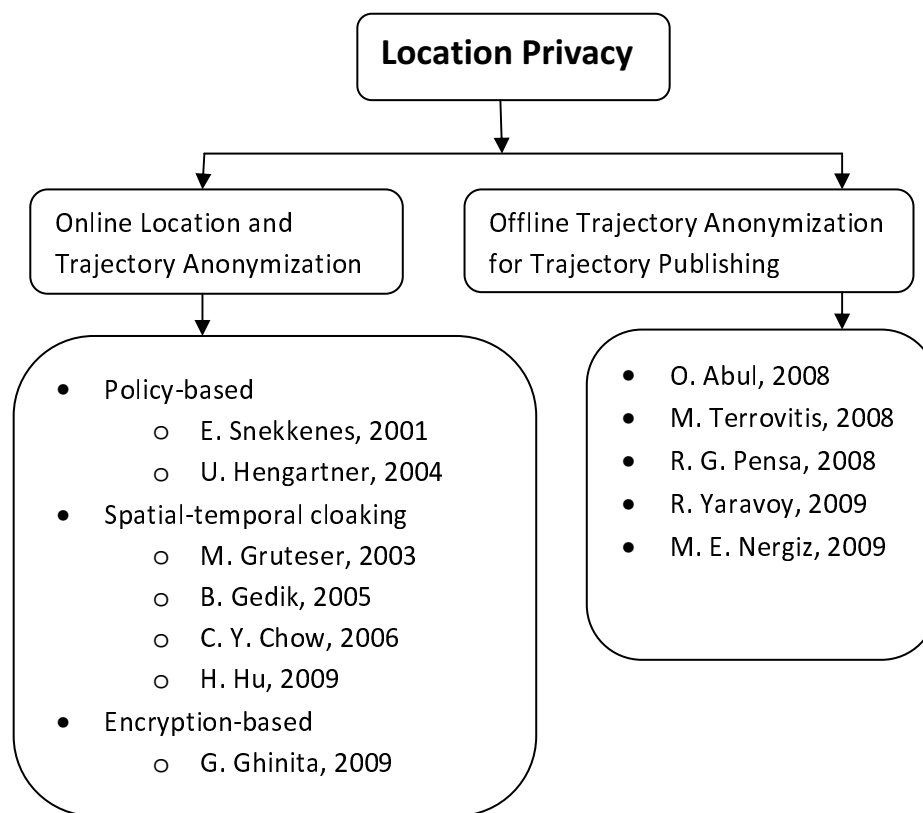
Location Privacy

Online Location and Trajectory Anonymization

Offline Trajectory Anonymization for Trajectory Publishing

- Policy-based
  - E. Snekkenes, 2001
  - U. Hengartner, 2004
- Spatial-temporal cloaking
  - M. Gruteser, 2003
  - B. Gedik, 2005
  - C. Y. Chow, 2006
  - H. Hu, 2009
- Encryption-based
  - G. Ghinita, 2009

- O. Abul, 2008
- M. Terrovitis, 2008
- R. G. Pensa, 2008
- R. Yaravoy, 2009
- M. E. Nergiz, 2009